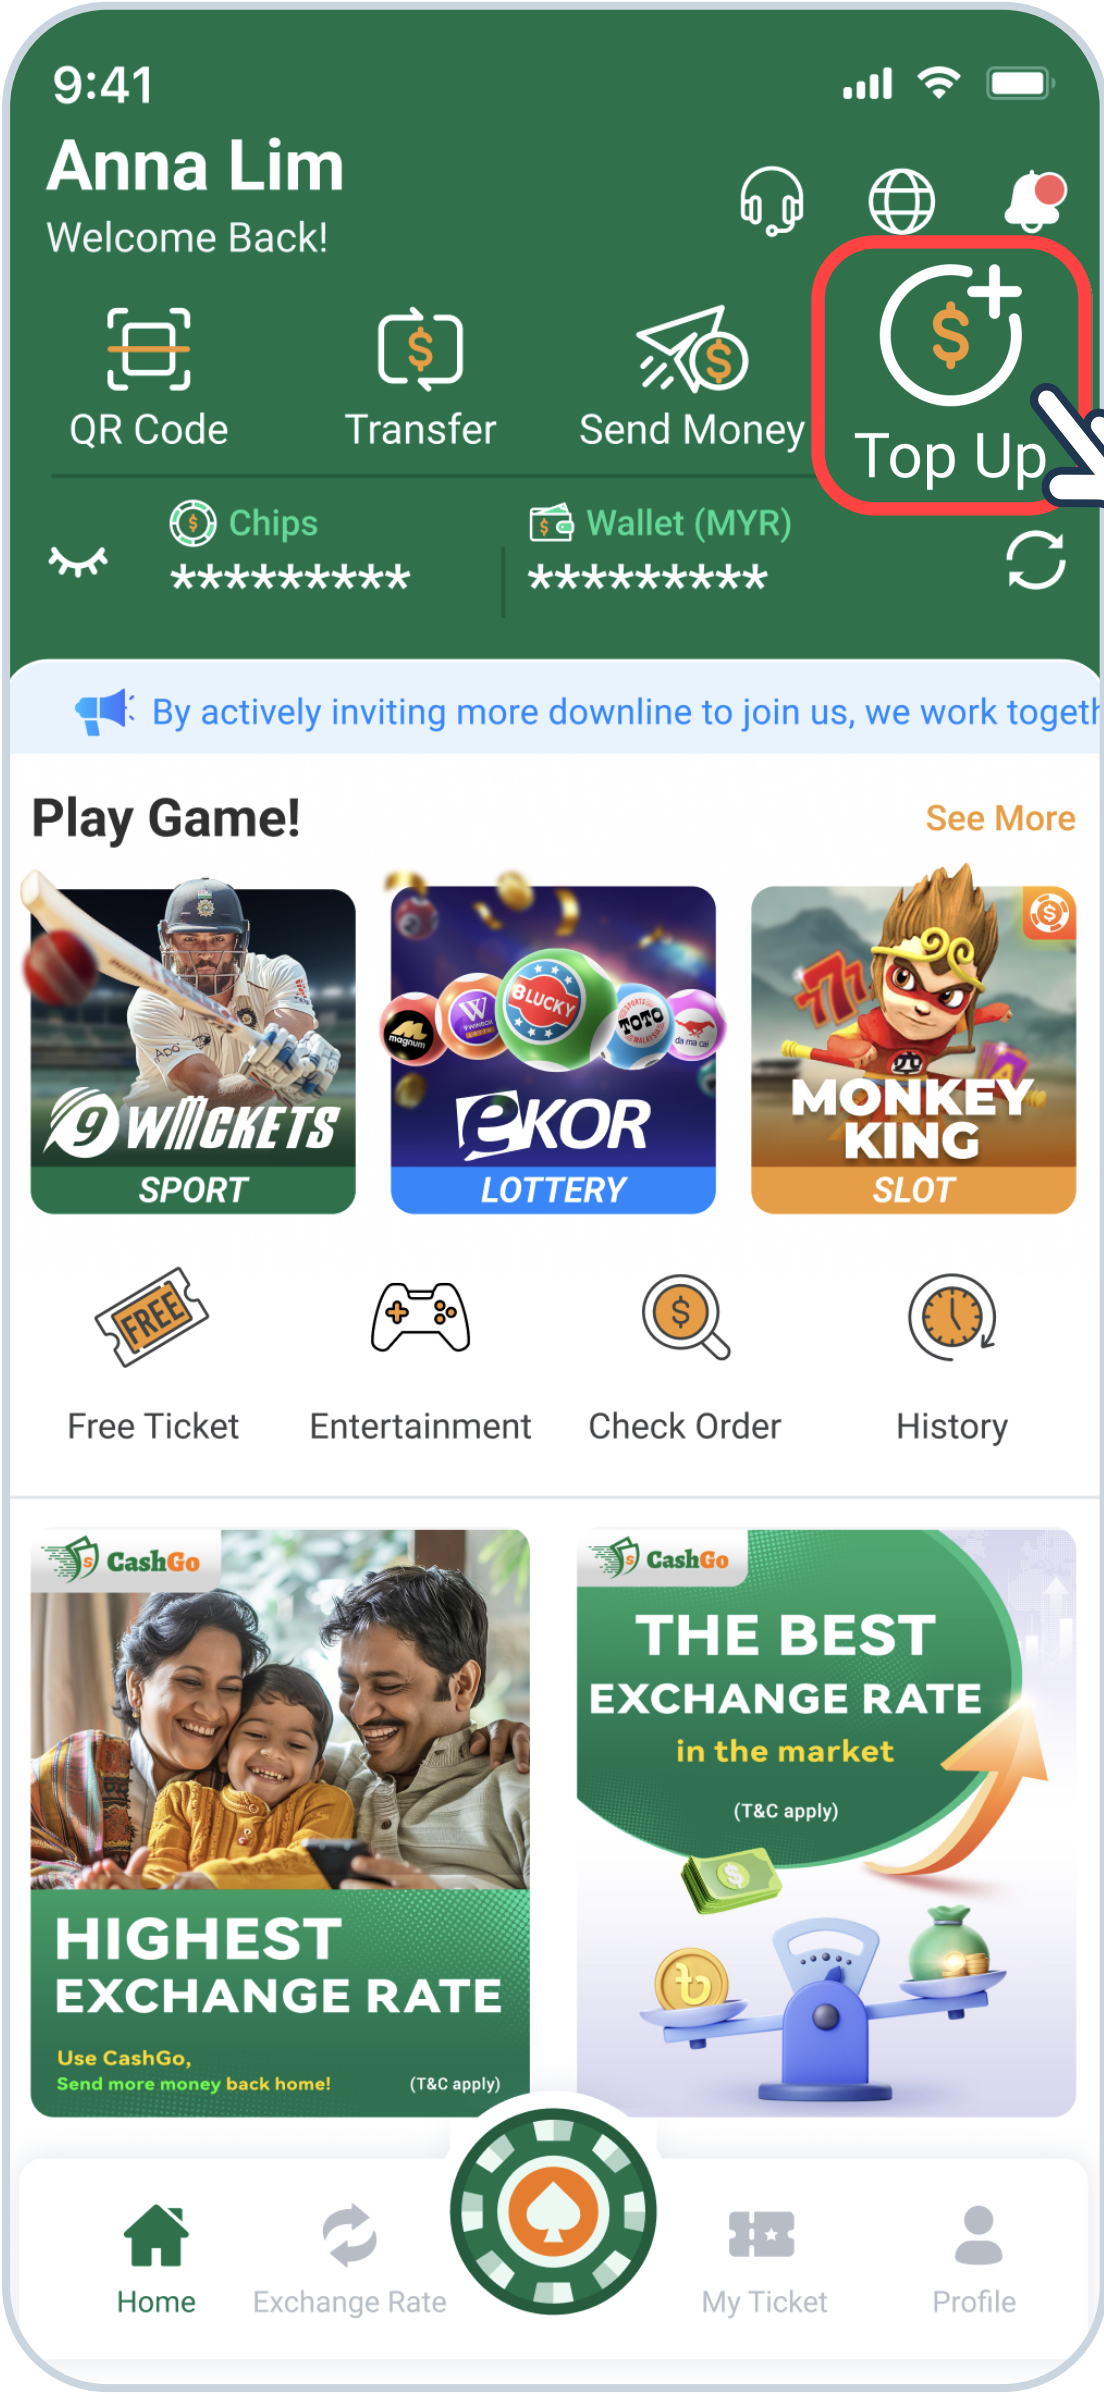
9:41

Anna Lim
Welcome Back!

QR Code
Transfer
Send Money
Top Up

Chips
*********
Wallet (MYR)
*********

By actively inviting more downline to join us, we work togeth

Play Game!
See More

9 WICKETS
SPORT

LUCKY
TOTO
magnum
EKOR
LOTTERY

MONKEY KING
SLOT

FREE
Free Ticket
Entertainment
Check Order
History

CashGo
HIGHEST EXCHANGE RATE
Use CashGo,
Send more money back home!
(T&C apply)

CashGo
THE BEST EXCHANGE RATE
in the market
(T&C apply)

Home
Exchange Rate
My Ticket
Profile